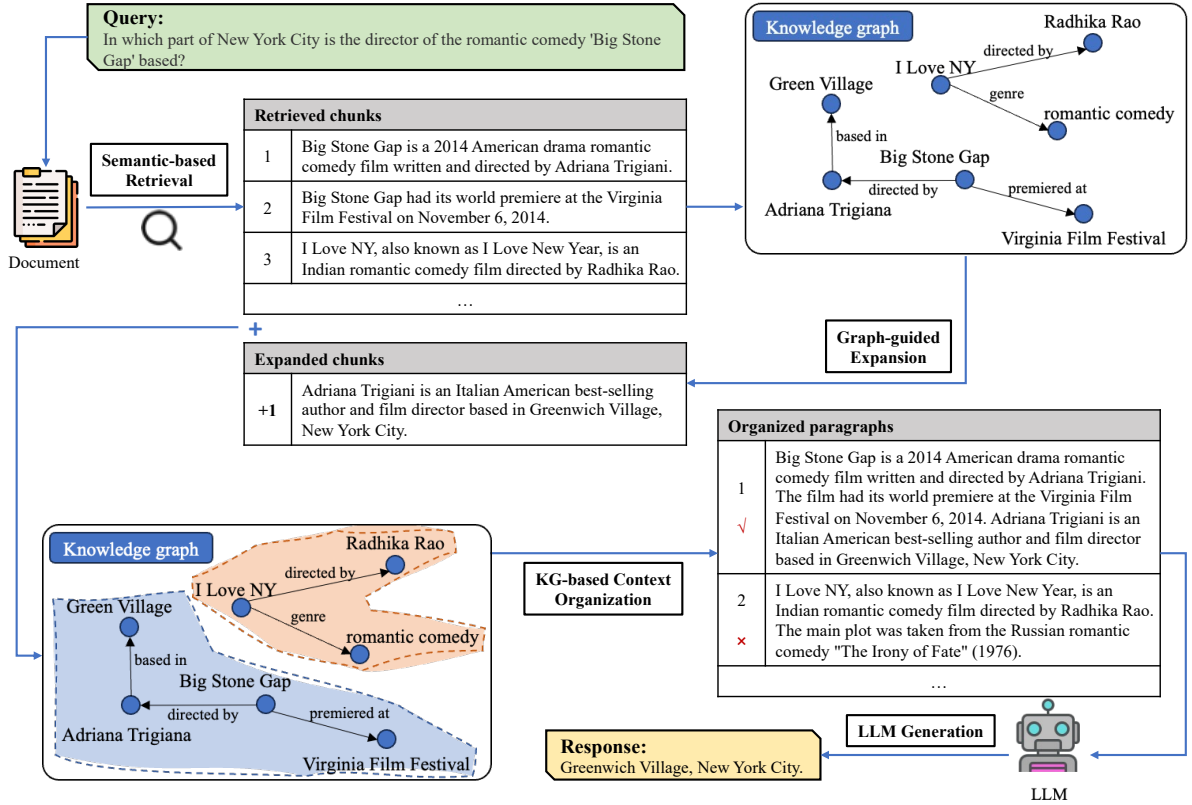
Query:
In which part of New York City is the director of the romantic comedy 'Big Stone Gap' based?

Document

Semantic-based Retrieval

Retrieved chunks

| | |
|---|---|
| 1 | Big Stone Gap is a 2014 American drama romantic comedy film written and directed by Adriana Trigiani. |
| 2 | Big Stone Gap had its world premiere at the Virginia Film Festival on November 6, 2014. |
| 3 | I Love NY, also known as I Love New Year, is an Indian romantic comedy film directed by Radhika Rao. |
| | … |

Knowledge graph
Radhika Rao
directed by
I Love NY
genre
romantic comedy
Green Village
based in
Big Stone Gap
directed by
premiered at
Adriana Trigiana
Virginia Film Festival

Graph-guided Expansion

+

Expanded chunks

| | |
|---|---|
| +1 | Adriana Trigiani is an Italian American best-selling author and film director based in Greenwich Village, New York City. |

Organized paragraphs

| | |
|---|---|
| 1 √ | Big Stone Gap is a 2014 American drama romantic comedy film written and directed by Adriana Trigiani. The film had its world premiere at the Virginia Film Festival on November 6, 2014. Adriana Trigiani is an Italian American best-selling author and film director based in Greenwich Village, New York City. |
| 2 × | I Love NY, also known as I Love New Year, is an Indian romantic comedy film directed by Radhika Rao. The main plot was taken from the Russian romantic comedy "The Irony of Fate" (1976). |
| | … |

Knowledge graph
Radhika Rao
directed by
I Love NY
genre
romantic comedy
Green Village
based in
Big Stone Gap
directed by
premiered at
Adriana Trigiana
Virginia Film Festival

KG-based Context Organization

LLM Generation

Response:
Greenwich Village, New York City.

LLM